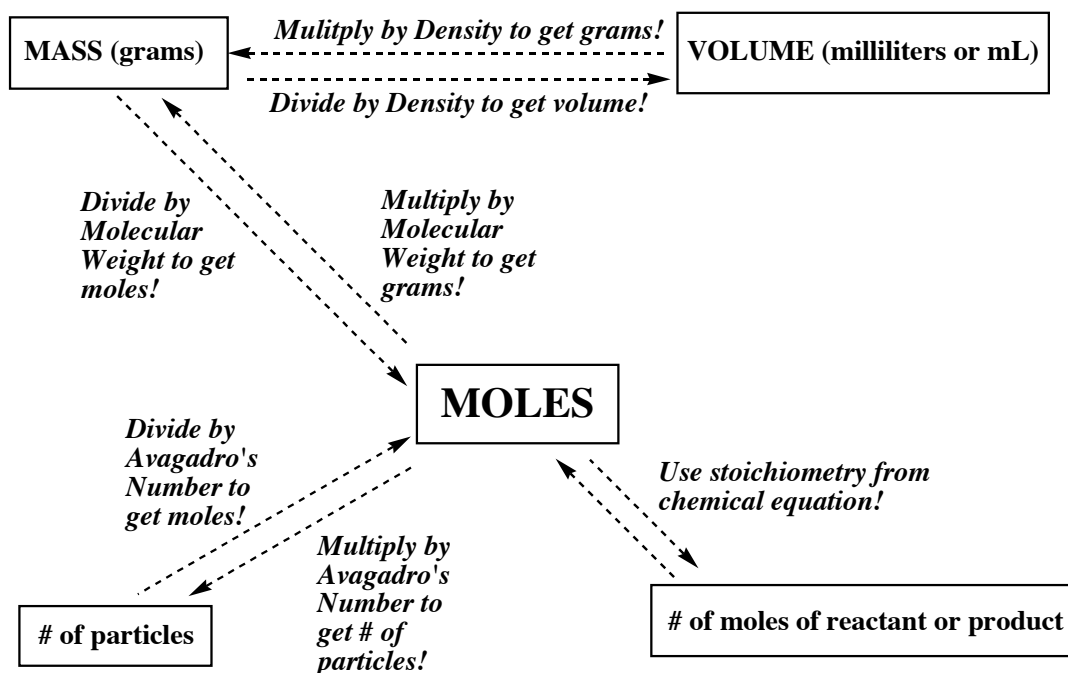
MASS (grams)

Mulitply by Density to get grams!

VOLUME (milliliters or mL)

Divide by Density to get volume!

Divide by Molecular Weight to get moles!

Multiply by Molecular Weight to get grams!

MOLES

Divide by Avagadro's Number to get moles!

Use stoichiometry from chemical equation!

Multiply by Avagadro's Number to get # of particles!

# of particles

# of moles of reactant or product